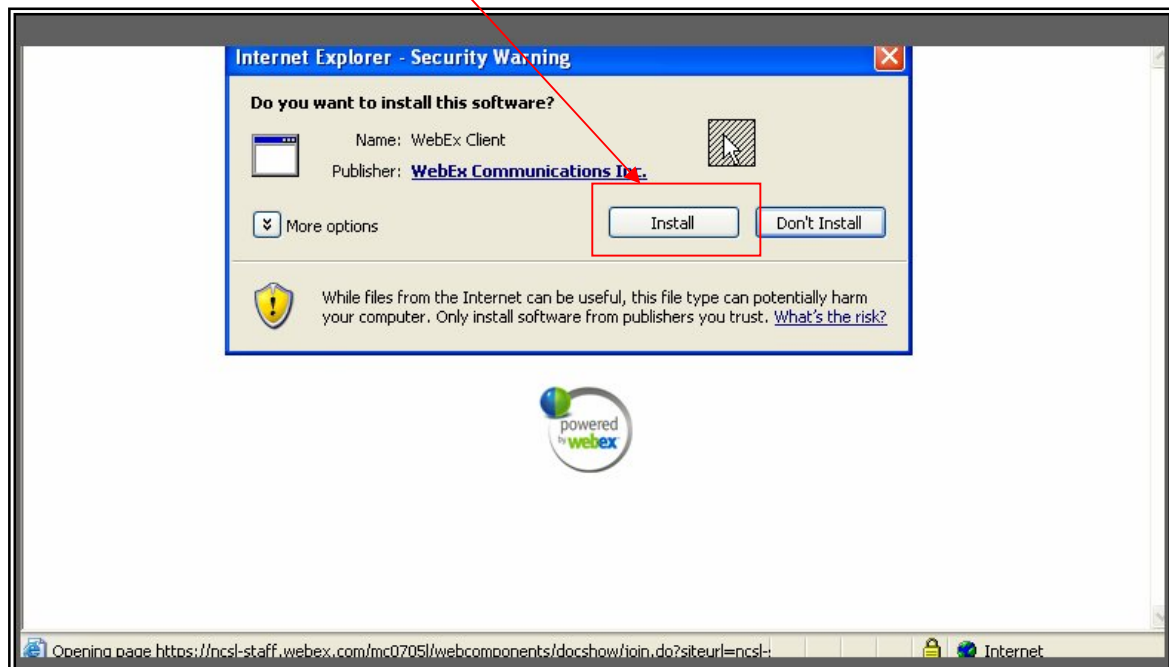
Internet Explorer - Security Warning

Do you want to install this software?

Name: WebEx Client

Publisher: WebEx Communications Inc.

More options

Install

Don't Install

While files from the Internet can be useful, this file type can potentially harm your computer. Only install software from publishers you trust. What's the risk?

powered by webex

Opening page https://ncsl-staff.webex.com/mc0705l/webcomponents/docshow/join.do?siteurl=ncsl-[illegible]

Internet